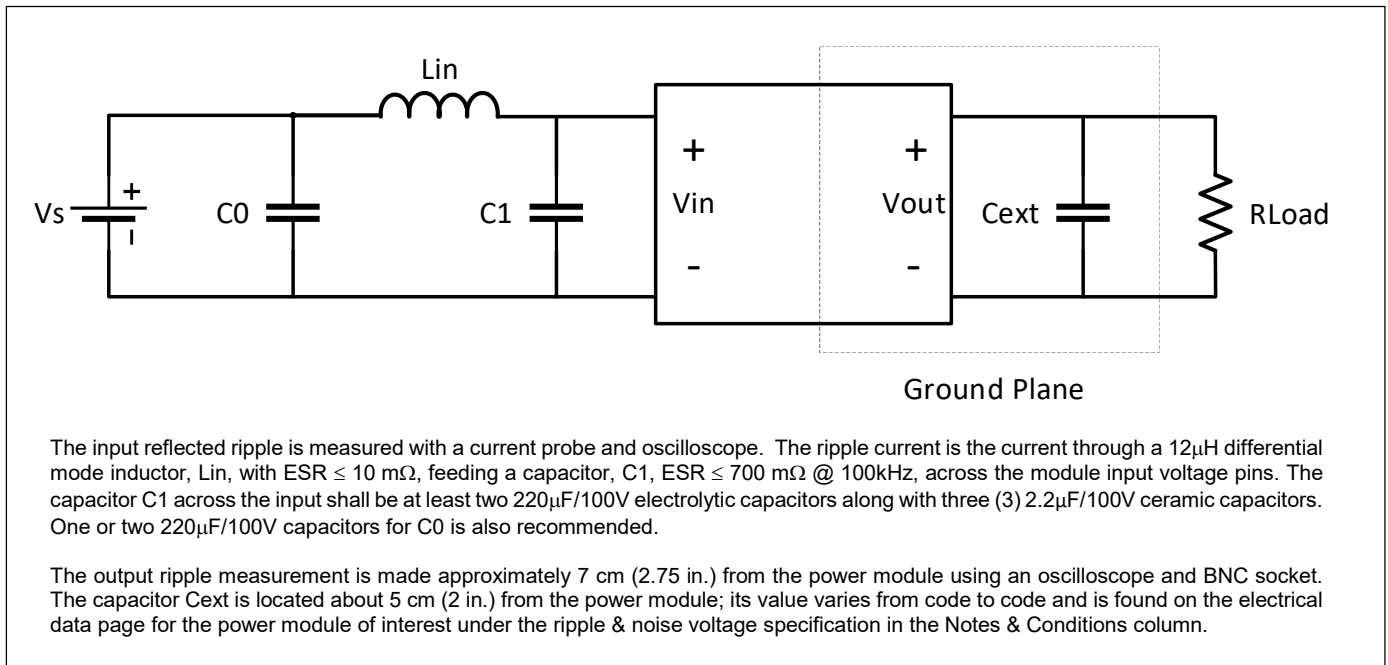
Lin

Vs + -

C0

C1

+
Vin
-

+
Vout
-

Cext

RLoad

Ground Plane

The input reflected ripple is measured with a current probe and oscilloscope. The ripple current is the current through a 12μH differential mode inductor, Lin, with ESR ≤ 10 mΩ, feeding a capacitor, C1, ESR ≤ 700 mΩ @ 100kHz, across the module input voltage pins. The capacitor C1 across the input shall be at least two 220μF/100V electrolytic capacitors along with three (3) 2.2μF/100V ceramic capacitors. One or two 220μF/100V capacitors for C0 is also recommended.

The output ripple measurement is made approximately 7 cm (2.75 in.) from the power module using an oscilloscope and BNC socket. The capacitor Cext is located about 5 cm (2 in.) from the power module; its value varies from code to code and is found on the electrical data page for the power module of interest under the ripple & noise voltage specification in the Notes & Conditions column.